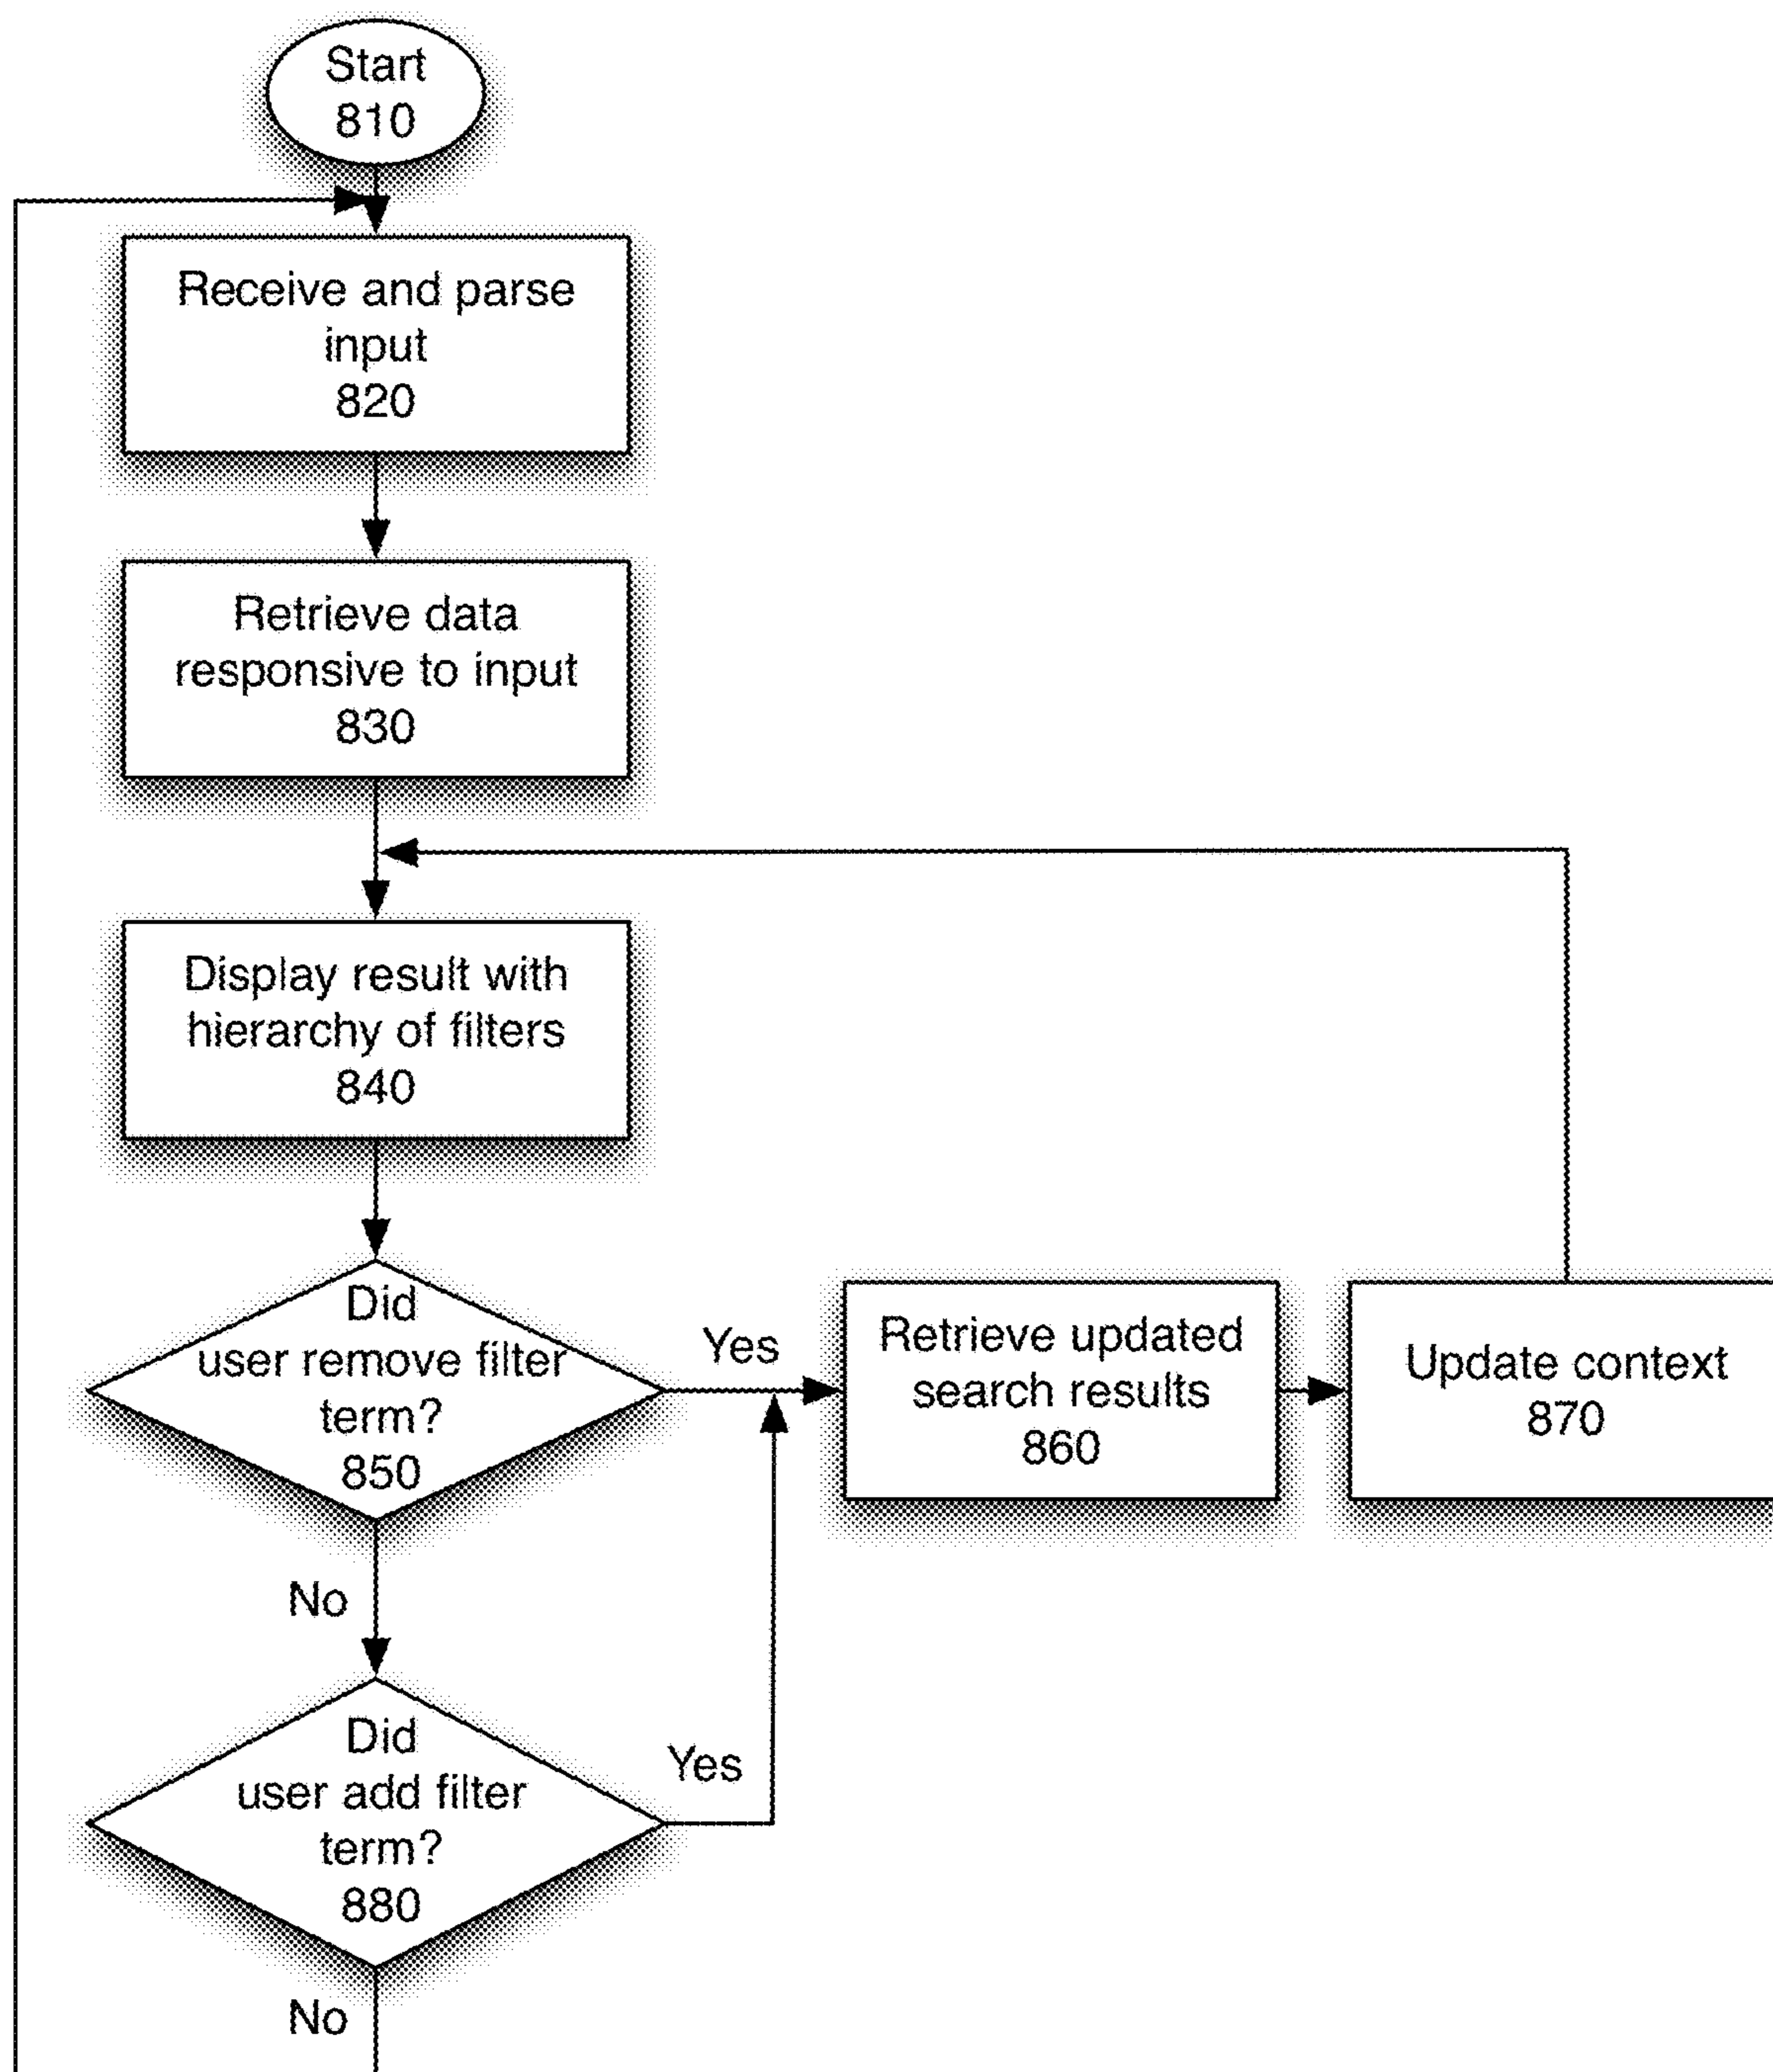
Start
810

Receive and parse input
820

Retrieve data responsive to input
830

Display result with hierarchy of filters
840

Did user remove filter term?
850

Yes

Retrieve updated search results
860

Update context
870

No

Did user add filter term?
880

Yes

No